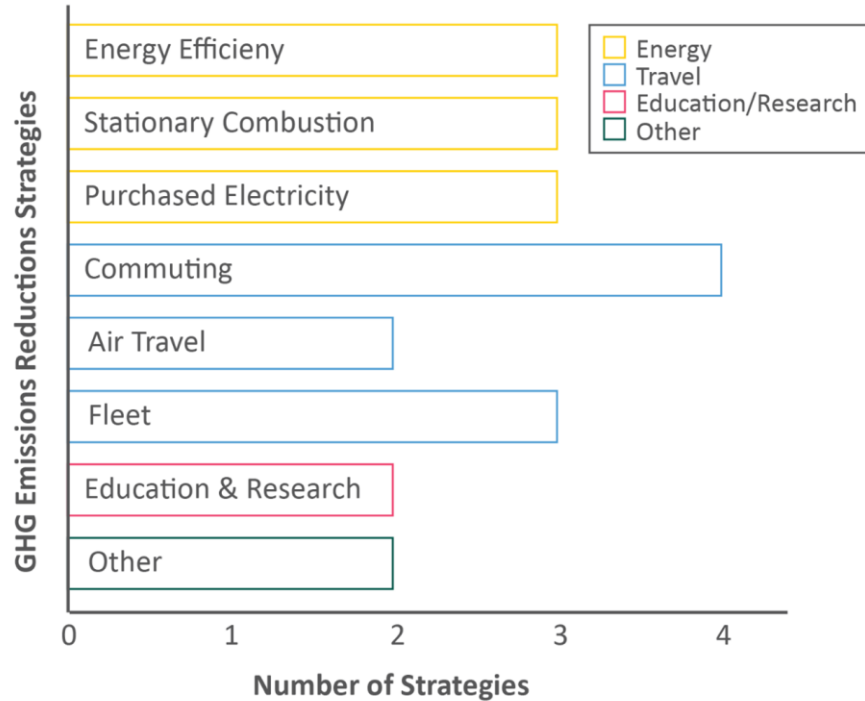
GHG Emissions Reductions Strategies

Energy Efficieny
Stationary Combustion
Purchased Electricity
Commuting
Air Travel
Fleet
Education & Research
Other

Energy
Travel
Education/Research
Other

0
1
2
3
4

Number of Strategies